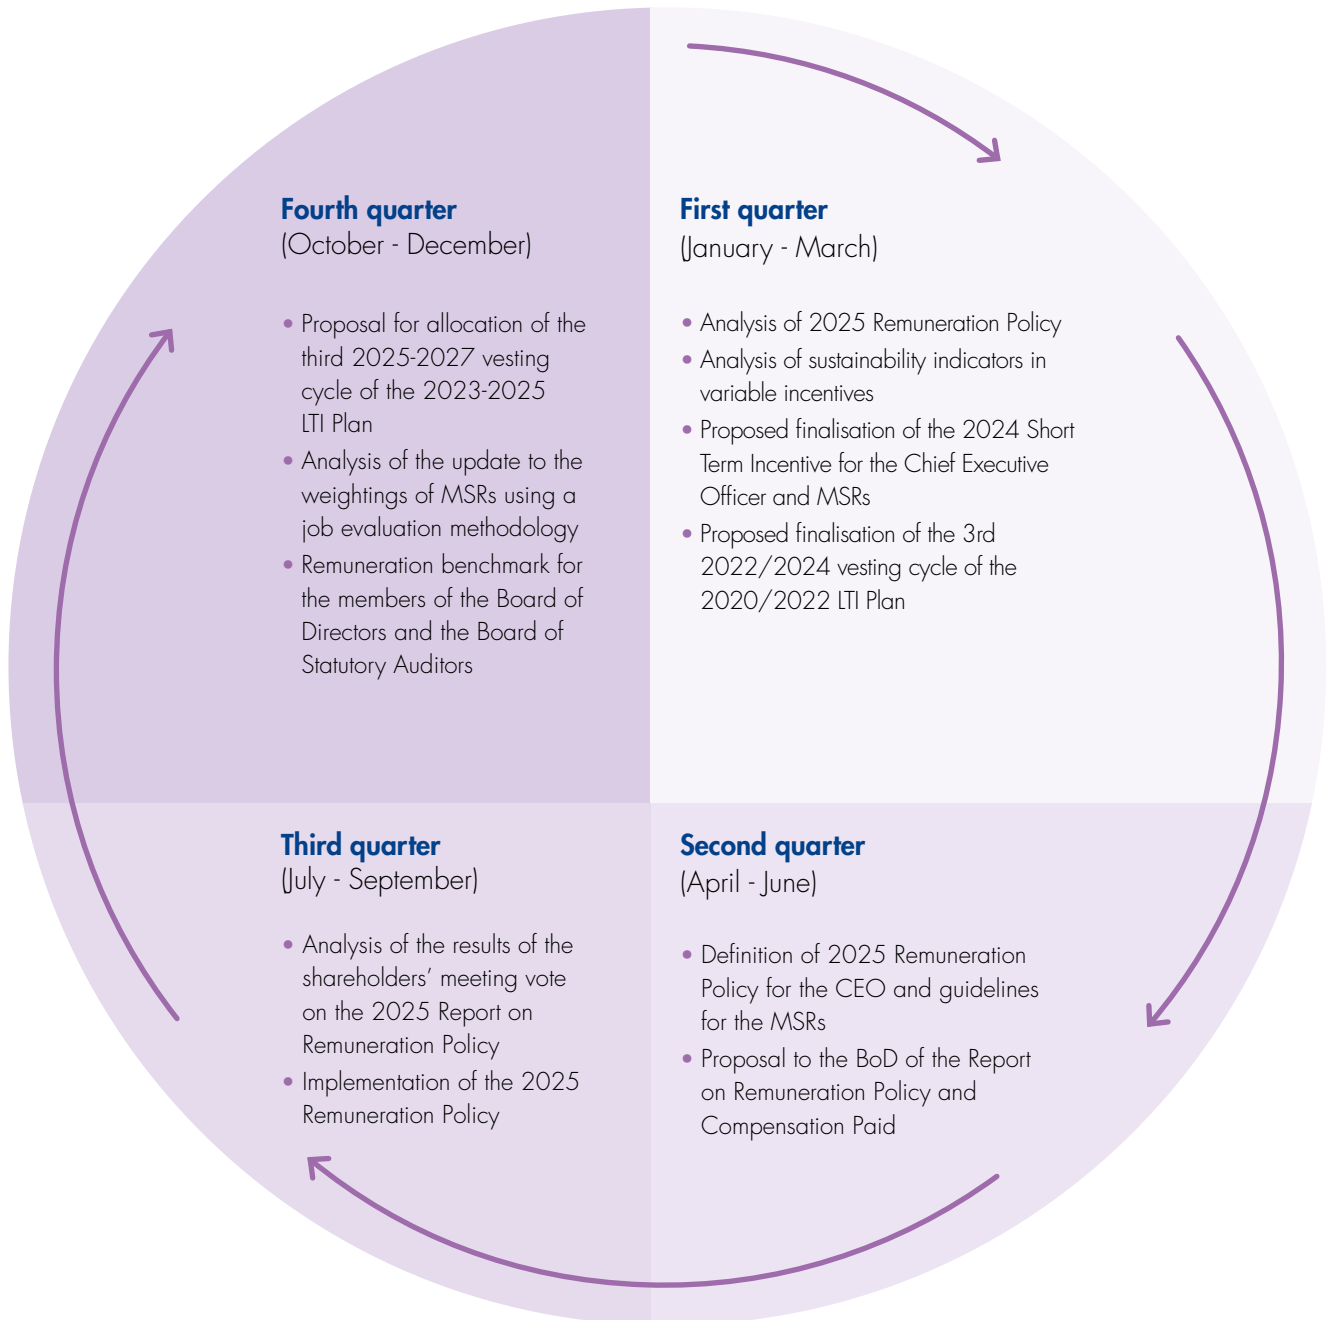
**First quarter**
(January - March)

- Analysis of 2025 Remuneration Policy
- Analysis of sustainability indicators in variable incentives
- Proposed finalisation of the 2024 Short Term Incentive for the Chief Executive Officer and MSRs
- Proposed finalisation of the 3rd 2022/2024 vesting cycle of the 2020/2022 LTI Plan

**Second quarter**
(April - June)

- Definition of 2025 Remuneration Policy for the CEO and guidelines for the MSRs
- Proposal to the BoD of the Report on Remuneration Policy and Compensation Paid

**Third quarter**
(July - September)

- Analysis of the results of the shareholders' meeting vote on the 2025 Report on Remuneration Policy
- Implementation of the 2025 Remuneration Policy

**Fourth quarter**
(October - December)

- Proposal for allocation of the third 2025-2027 vesting cycle of the 2023-2025 LTI Plan
- Analysis of the update to the weightings of MSRs using a job evaluation methodology
- Remuneration benchmark for the members of the Board of Directors and the Board of Statutory Auditors